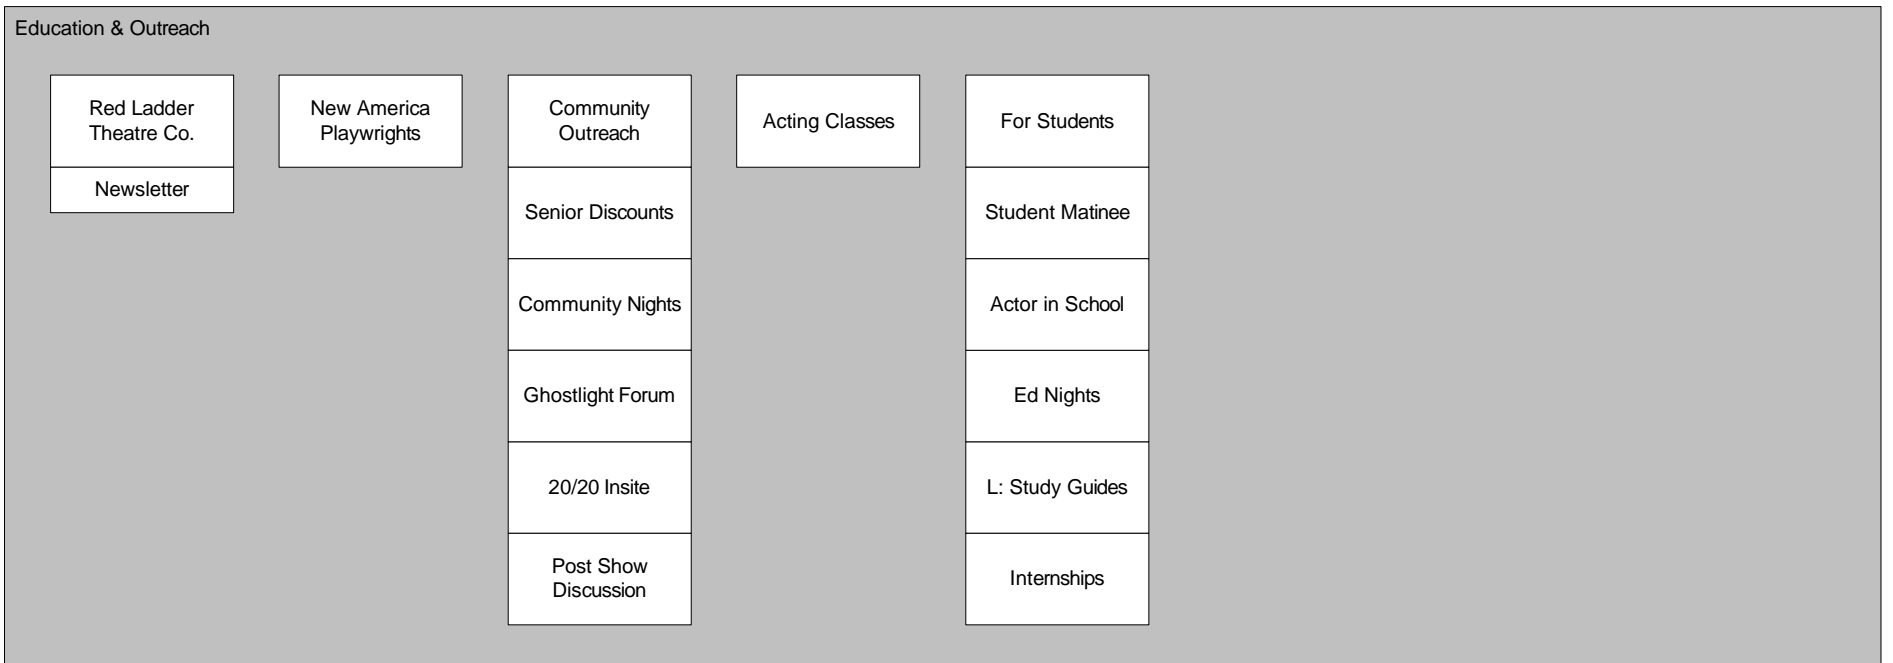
Education & Outreach

Red Ladder Theatre Co.

Newsletter

New America Playwrights

Community Outreach

Senior Discounts

Community Nights

Ghostlight Forum

20/20 Insite

Post Show Discussion

Acting Classes

For Students

Student Matinee

Actor in School

Ed Nights

L: Study Guides

Internships